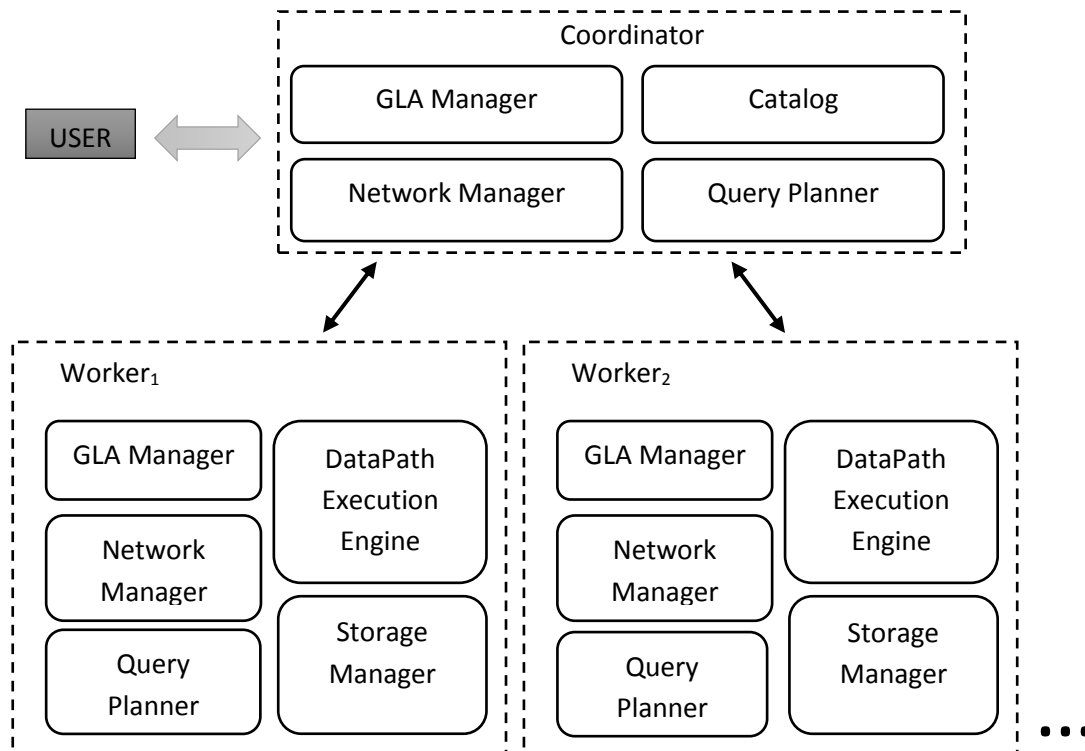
USER

Coordinator

GLA Manager

Catalog

Network Manager

Query Planner

Worker$_1$

GLA Manager

DataPath Execution Engine

Network Manager

Storage Manager

Query Planner

Worker$_2$

GLA Manager

DataPath Execution Engine

Network Manager

Storage Manager

Query Planner